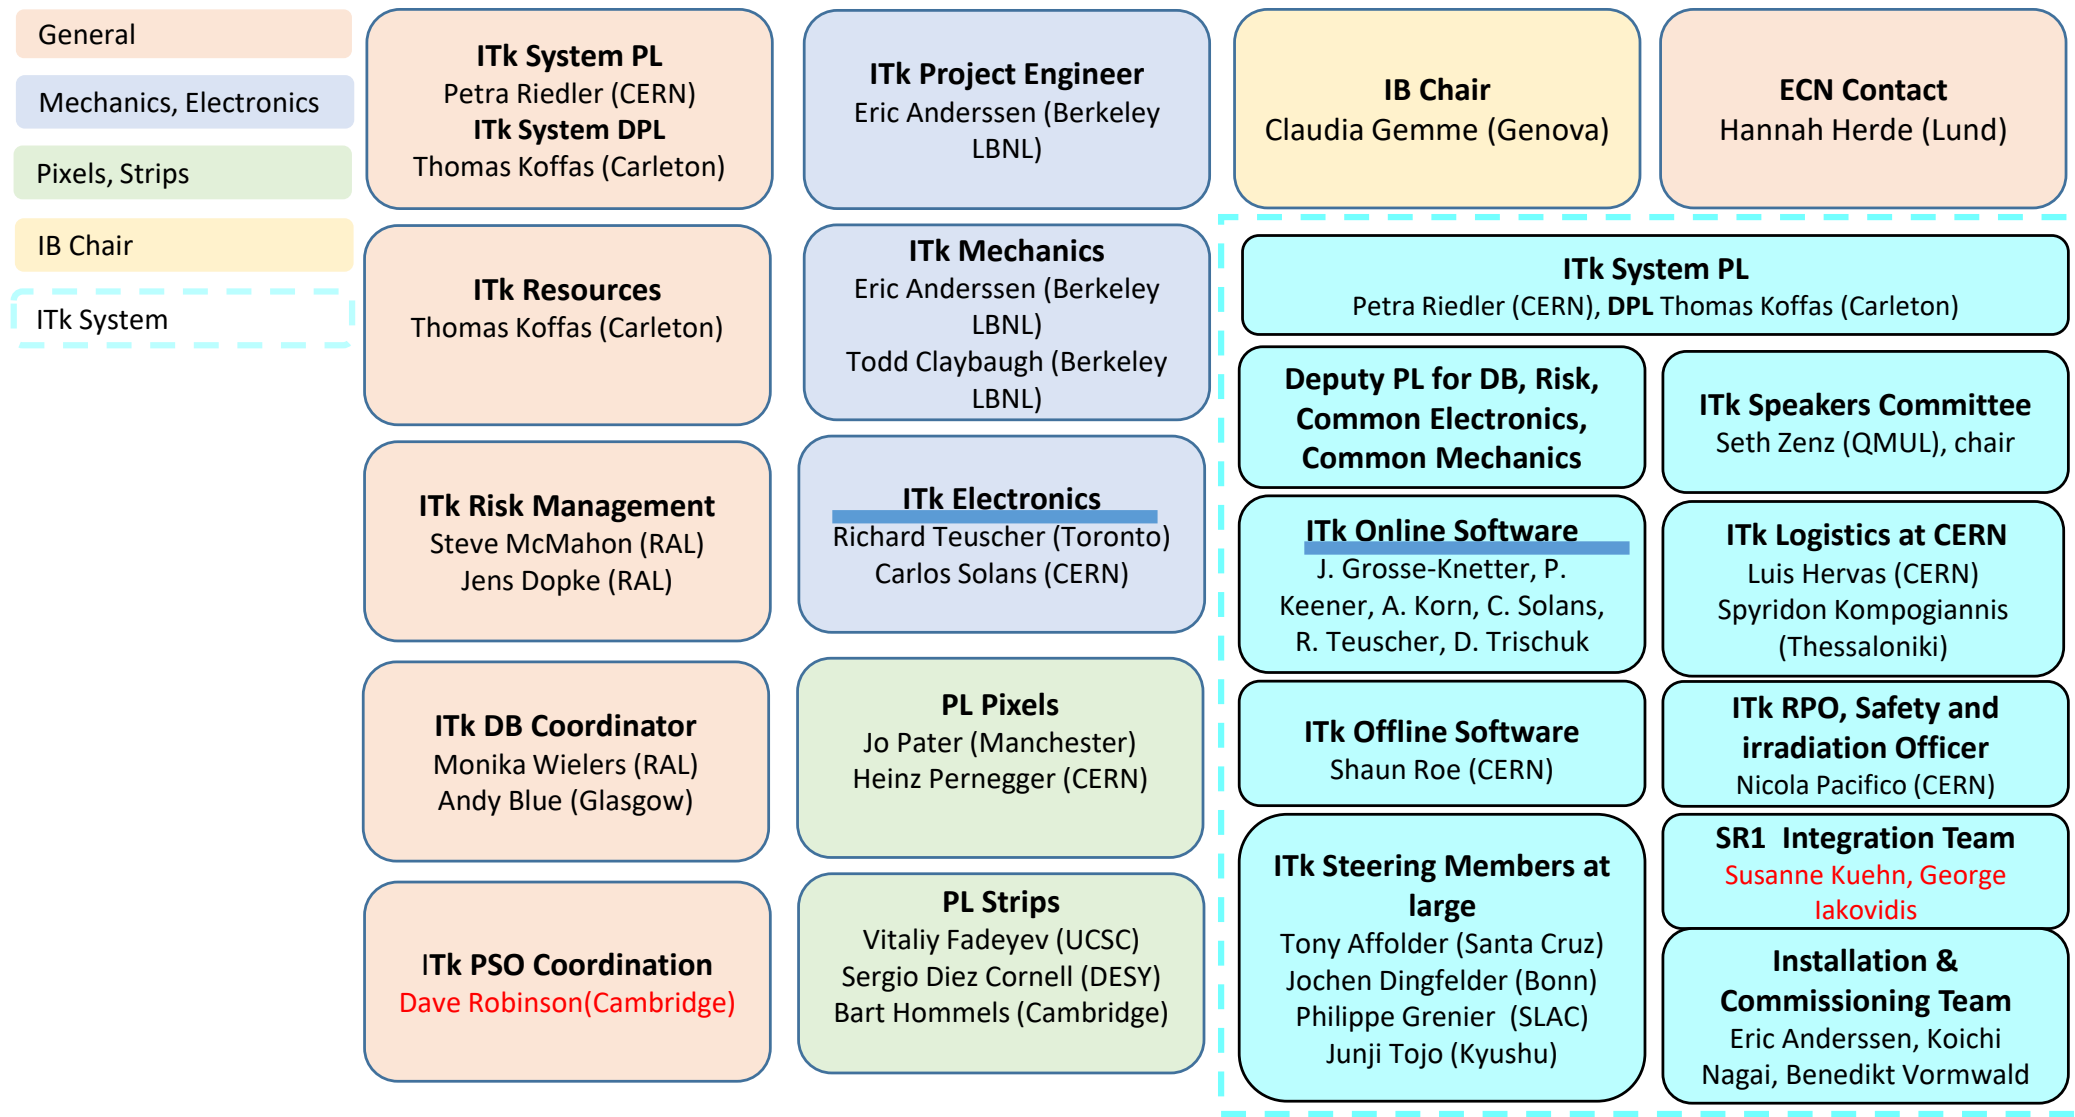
General

Mechanics, Electronics

Pixels, Strips

IB Chair

ITk System

**ITk System PL**
Petra Riedler (CERN)
**ITk System DPL**
Thomas Koffas (Carleton)

**ITk Project Engineer**
Eric Anderssen (Berkeley LBNL)

**IB Chair**
Claudia Gemme (Genova)

**ECN Contact**
Hannah Herde (Lund)

**ITk Resources**
Thomas Koffas (Carleton)

**ITk Mechanics**
Eric Anderssen (Berkeley LBNL)
Todd Claybaugh (Berkeley LBNL)

**ITk Risk Management**
Steve McMahon (RAL)
Jens Dopke (RAL)

**ITk Electronics**
Richard Teuscher (Toronto)
Carlos Solans (CERN)

**ITk DB Coordinator**
Monika Wielers (RAL)
Andy Blue (Glasgow)

**PL Pixels**
Jo Pater (Manchester)
Heinz Pernegger (CERN)

**ITk PSO Coordination**
Dave Robinson(Cambridge)

**PL Strips**
Vitaliy Fadeyev (UCSC)
Sergio Diez Cornell (DESY)
Bart Hommels (Cambridge)

**ITk System PL**
Petra Riedler (CERN), **DPL** Thomas Koffas (Carleton)

**Deputy PL for DB, Risk, Common Electronics, Common Mechanics**

**ITk Speakers Committee**
Seth Zenz (QMUL), chair

**ITk Online Software**
J. Grosse-Knetter, P. Keener, A. Korn, C. Solans, R. Teuscher, D. Trischuk

**ITk Logistics at CERN**
Luis Hervas (CERN)
Spyridon Kompogiannis (Thessaloniki)

**ITk Offline Software**
Shaun Roe (CERN)

**ITk RPO, Safety and irradiation Officer**
Nicola Pacifico (CERN)

**ITk Steering Members at large**
Tony Affolder (Santa Cruz)
Jochen Dingfelder (Bonn)
Philippe Grenier (SLAC)
Junji Tojo (Kyushu)

**SR1 Integration Team**
Susanne Kuehn, George Iakovidis

**Installation & Commissioning Team**
Eric Anderssen, Koichi Nagai, Benedikt Vormwald